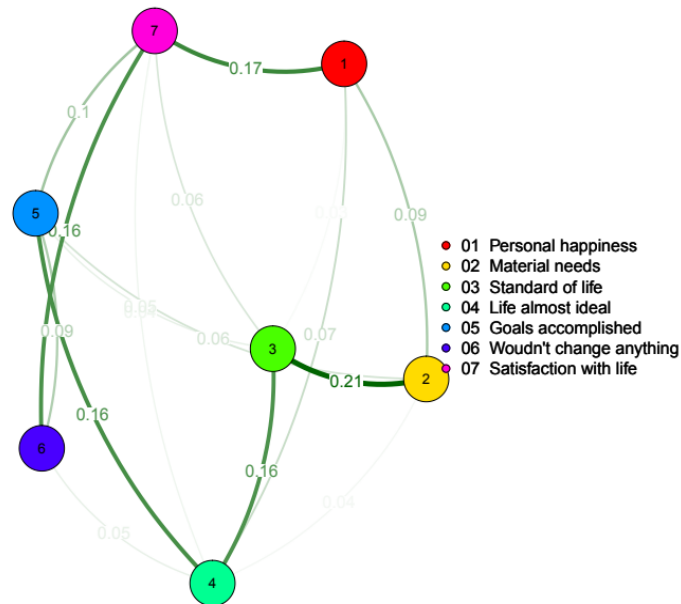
7
0.17
1
0.1
0.06
0.09
5
0.16
0.05
0.06
0.07
3
0.21
2
0.09
0.16
6
0.16
0.04
0.05
4

01 Personal happiness
02 Material needs
03 Standard of life
04 Life almost ideal
05 Goals accomplished
06 Woudn't change anything
07 Satisfaction with life